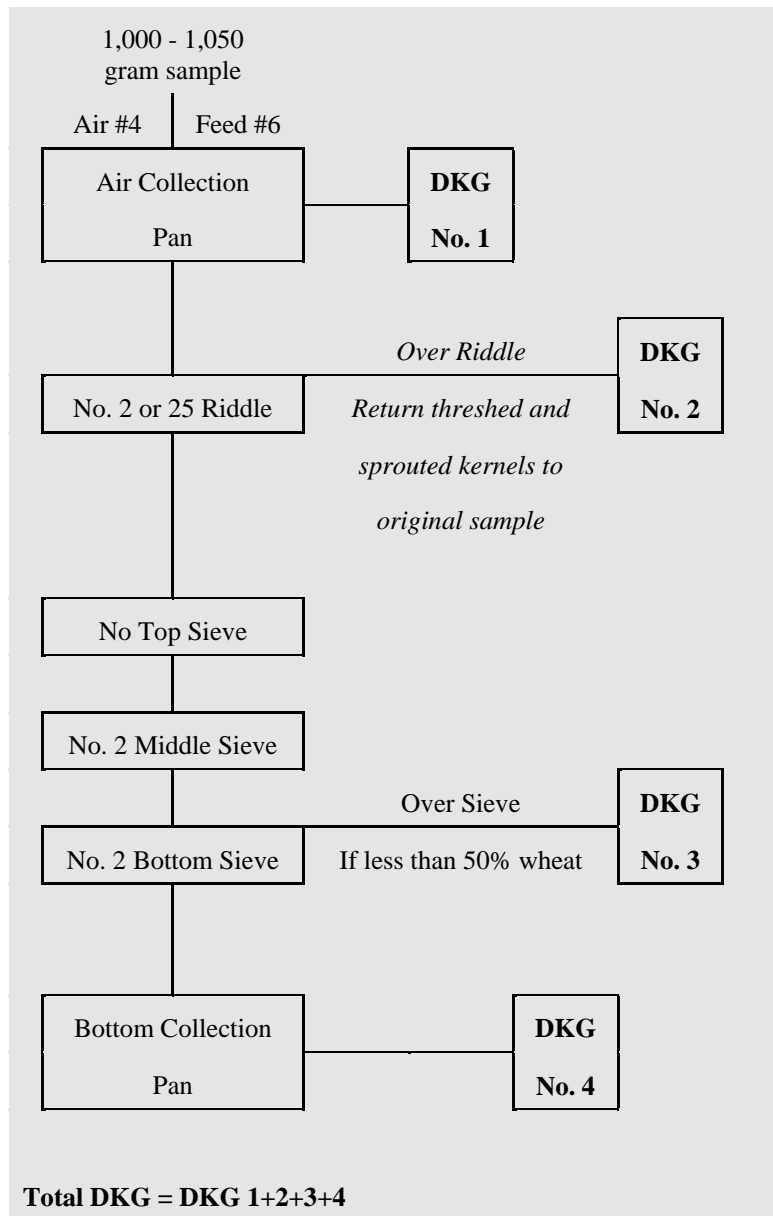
1,000 - 1,050 gram sample

Air #4

Feed #6

Air Collection

Pan

**DKG**

**No. 1**

*Over Riddle*

**DKG**

**No. 2**

No. 2 or 25 Riddle

*Return threshed and sprouted kernels to original sample*

No Top Sieve

No. 2 Middle Sieve

Over Sieve

**DKG**

**No. 3**

No. 2 Bottom Sieve

If less than 50% wheat

Bottom Collection

Pan

**DKG**

**No. 4**

**Total DKG = DKG 1+2+3+4**